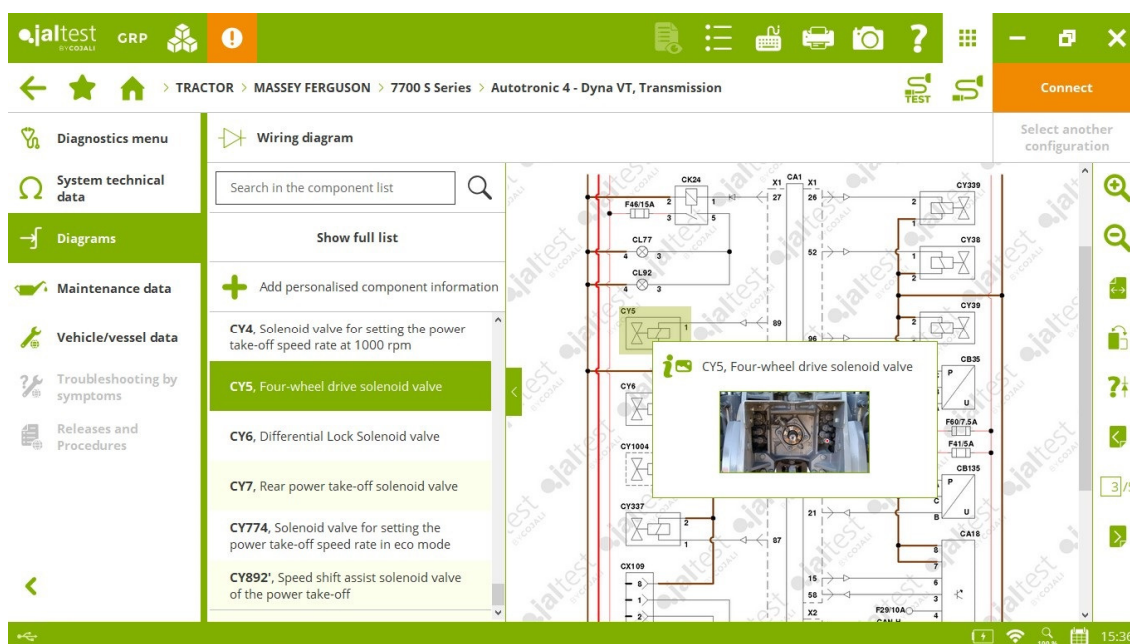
jaltest BY COJALI GRP

TRACTOR > MASSEY FERGUSON > 7700 S Series > Autotronic 4 - Dyna VT, Transmission

TEST

Connect

Diagnostics menu

System technical data

Diagrams

Maintenance data

Vehicle/vessel data

Troubleshooting by symptoms

Releases and Procedures

Wiring diagram

Select another configuration

Search in the component list

Show full list

Add personalised component information

**CY4**, Solenoid valve for setting the power take-off speed rate at 1000 rpm

**CY5**, Four-wheel drive solenoid valve

**CY6**, Differential Lock Solenoid valve

**CY7**, Rear power take-off solenoid valve

**CY774**, Solenoid valve for setting the power take-off speed rate in eco mode

**CY892'**, Speed shift assist solenoid valve of the power take-off

CY5, Four-wheel drive solenoid valve

CK24
F46/15A
CL77
CL92
CY5
CY6
CY1004
CY337
CX109
X1
CA1
X1
27
26
52
89
96
87
21
15
58
X2
CY339
CY38
CY39
CB35
P
U
F60/7.5A
F41/5A
CB135
P
U
C
B
CA18
F29/10A
CAN H
1
2
3
4
5
6
7
8

3/

15:3